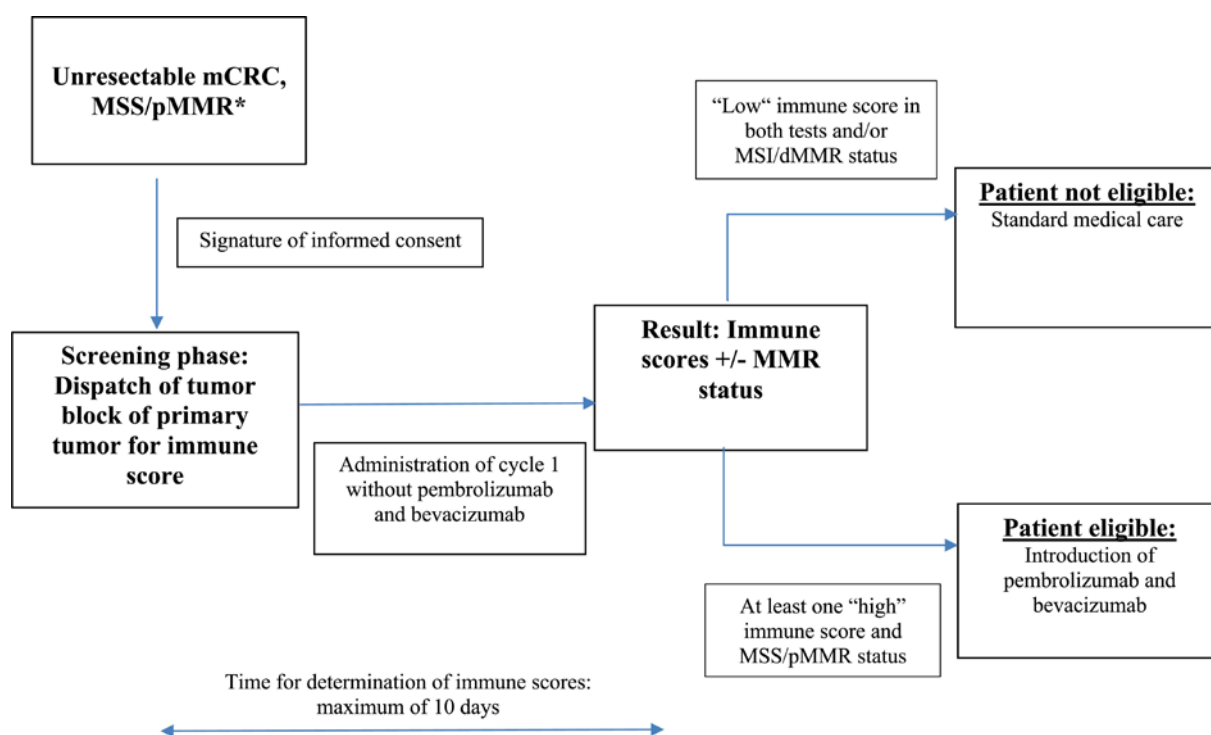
Unresectable mCRC, MSS/pMMR*

Signature of informed consent

Screening phase: Dispatch of tumor block of primary tumor for immune score

Administration of cycle 1 without pembrolizumab and bevacizumab

Result: Immune scores +/- MMR status

“Low“ immune score in both tests and/or MSI/dMMR status

Patient not eligible:
Standard medical care

Patient eligible:
Introduction of pembrolizumab and bevacizumab

At least one “high” immune score and MSS/pMMR status

Time for determination of immune scores: maximum of 10 days